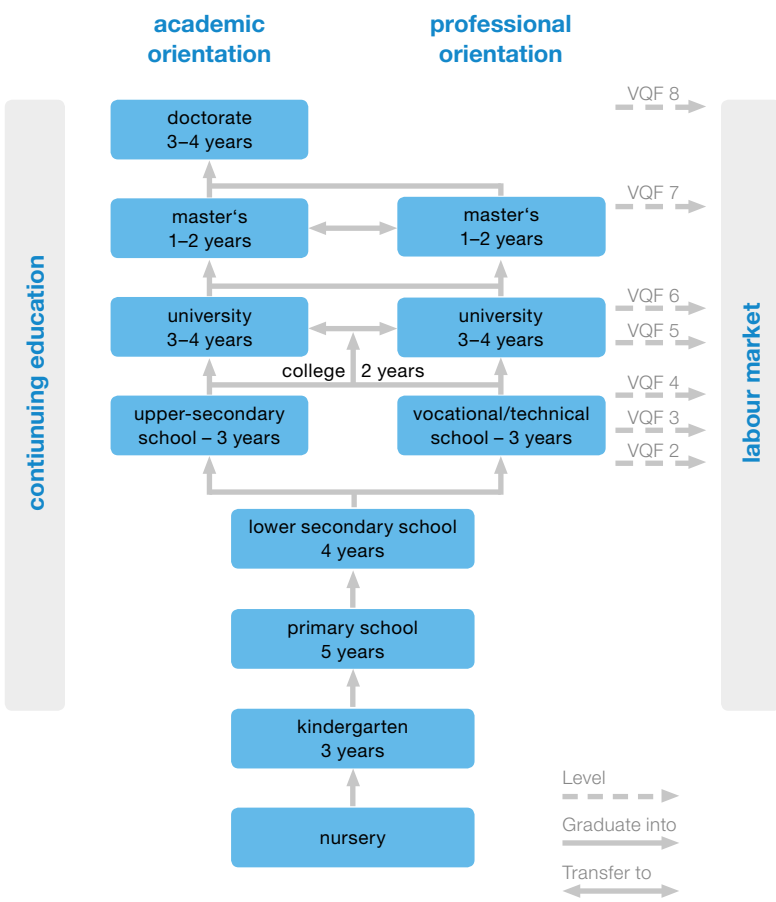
academic orientation

professional orientation

contiunuing education

doctorate
3–4 years

VQF 8

master's
1–2 years

master's
1–2 years

VQF 7

university
3–4 years

university
3–4 years

VQF 6

VQF 5

college 2 years

upper-secondary school – 3 years

vocational/technical school – 3 years

VQF 4

VQF 3

VQF 2

labour market

lower secondary school
4 years

primary school
5 years

kindergarten
3 years

nursery

Level

Graduate into

Transfer to